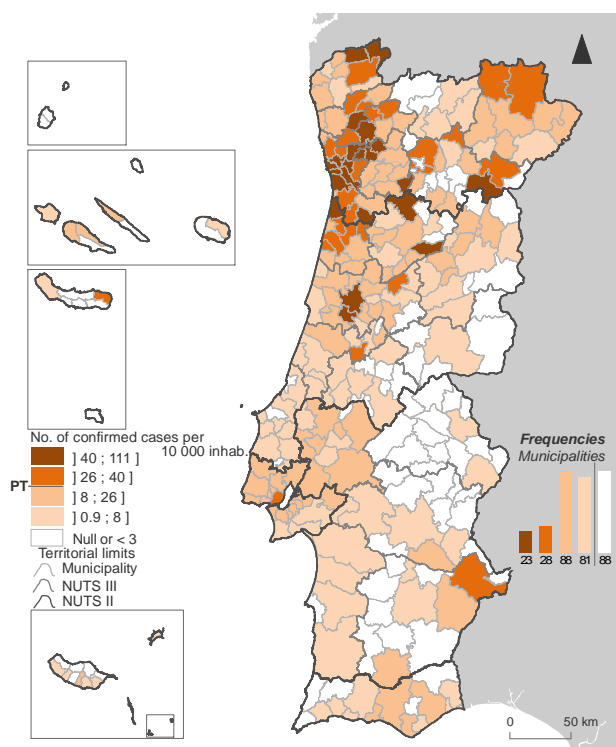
No. of confirmed cases per 10 000 inhab.

] 40 ; 111 ]
] 26 ; 40 ]
PT ] 8 ; 26 ]
] 0.9 ; 8 ]
Null or < 3

Territorial limits
Municipality
NUTS III
NUTS II

Frequencies
Municipalities

23
28
88
81
88

0
50 km